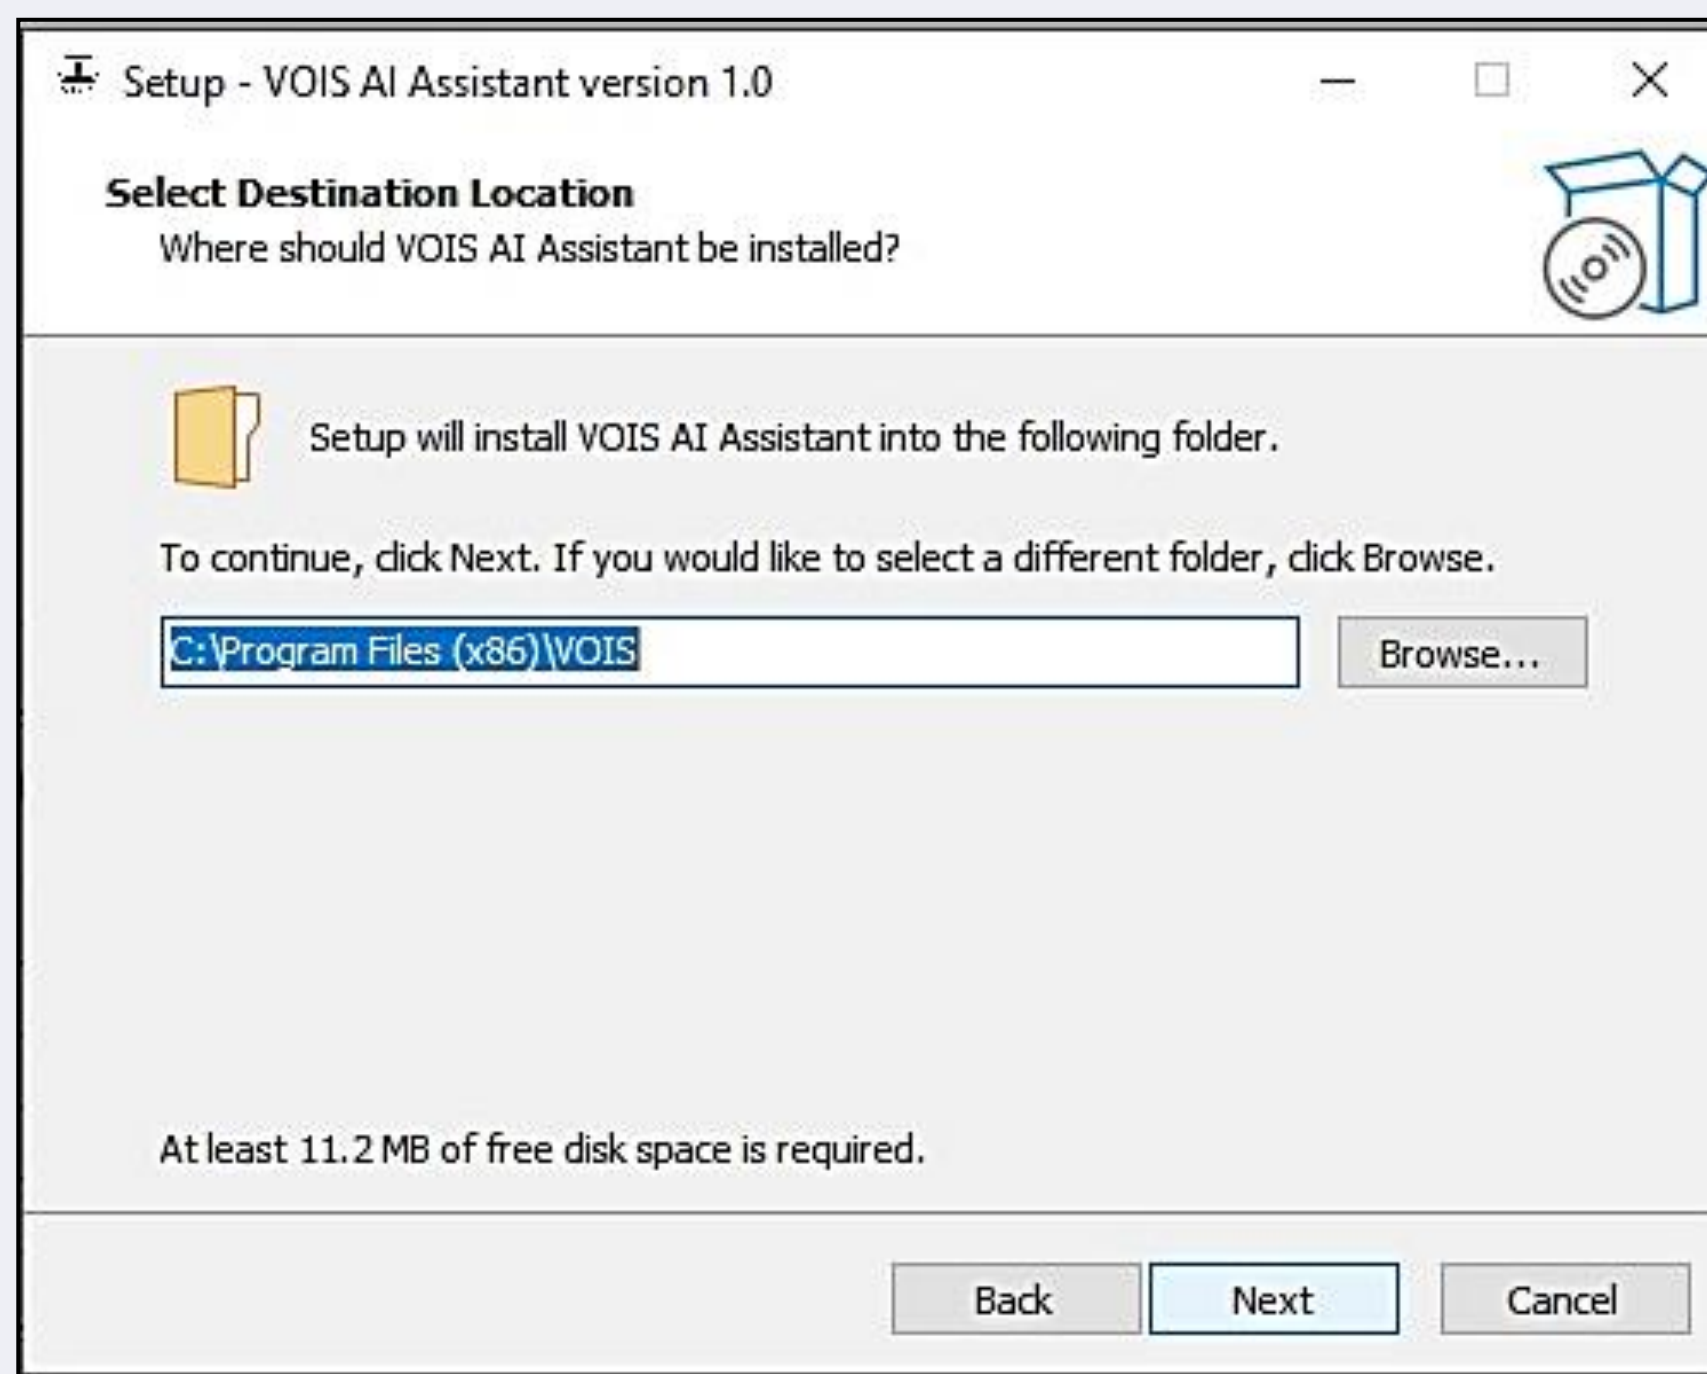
Setup - VOIS AI Assistant version 1.0

Select Destination Location
Where should VOIS AI Assistant be installed?

Setup will install VOIS AI Assistant into the following folder.

To continue, click Next. If you would like to select a different folder, click Browse.

C:\Program Files (x86)\VOIS

Browse...

At least 11.2 MB of free disk space is required.

Back

Next

Cancel